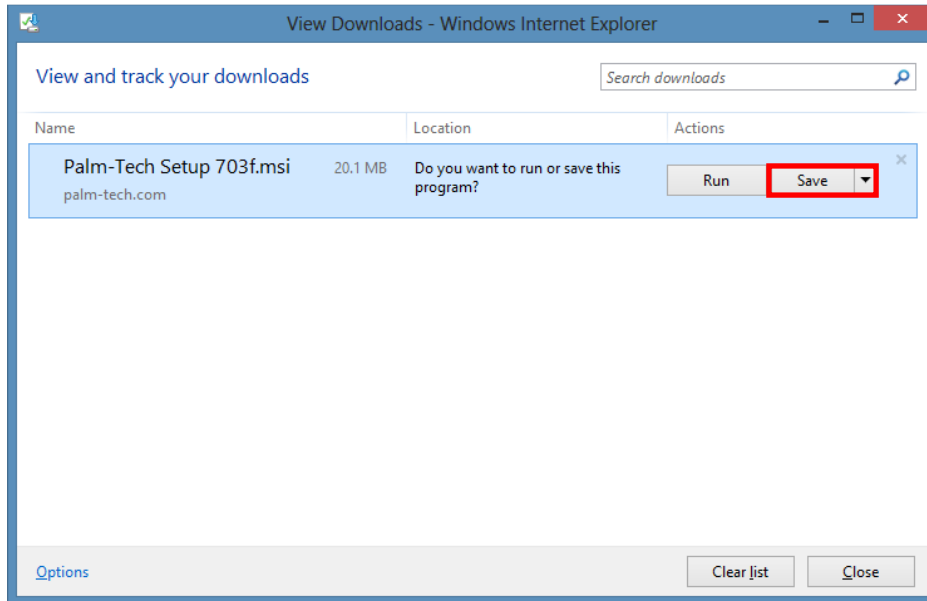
View Downloads - Windows Internet Explorer

View and track your downloads

Search downloads

| Name | Location | Actions |
|---|---|---|
| Palm-Tech Setup 703f.msi 20.1 MB palm-tech.com | Do you want to run or save this program? | Run Save |

Options

Clear list

Close